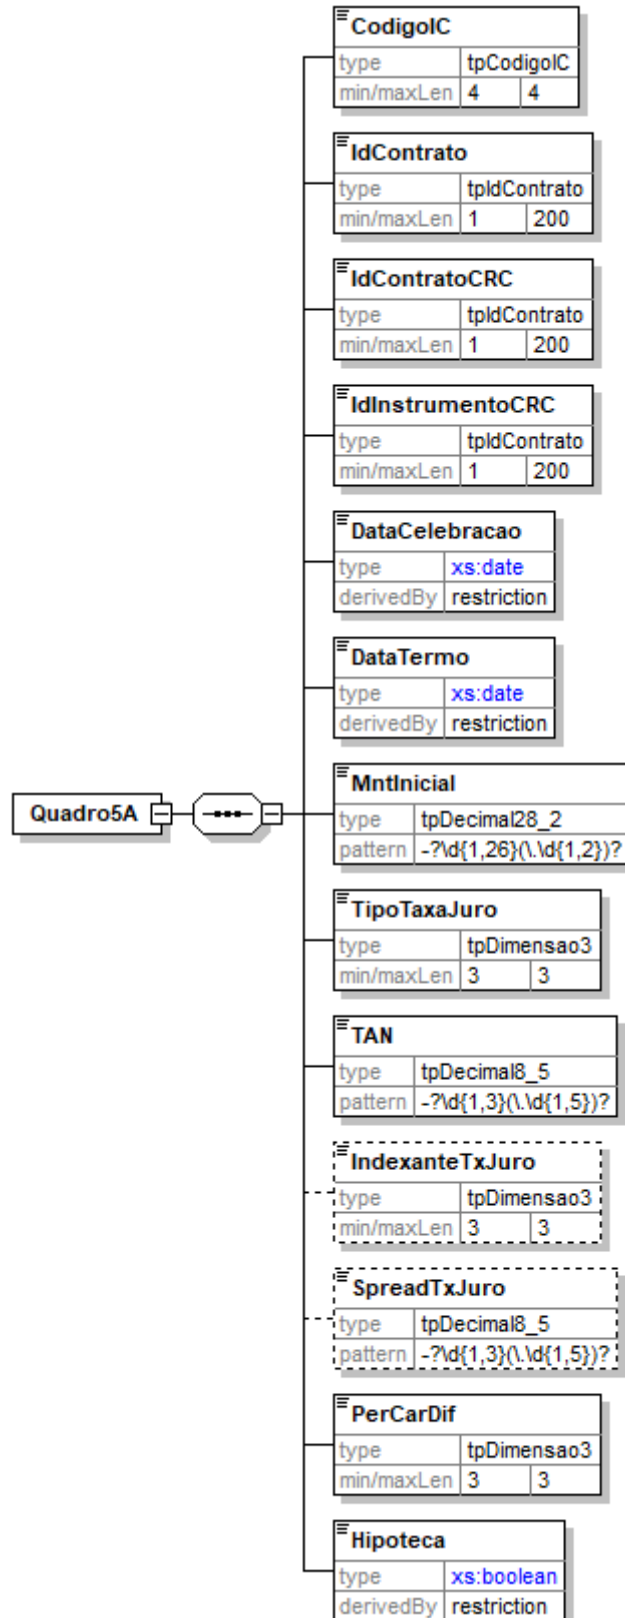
Quadro5A

CodigoIC

| type | tpCodigoIC | |
|---|---|---|
| min/maxLen | 4 | 4 |

IdContrato

| type | tpIdContrato | |
|---|---|---|
| min/maxLen | 1 | 200 |

IdContratoCRC

| type | tpIdContrato | |
|---|---|---|
| min/maxLen | 1 | 200 |

IdInstrumentoCRC

| type | tpIdContrato | |
|---|---|---|
| min/maxLen | 1 | 200 |

DataCelebracao

| type | xs:date |
|---|---|
| derivedBy | restriction |

DataTermo

| type | xs:date |
|---|---|
| derivedBy | restriction |

MntInicial

| type | tpDecimal28_2 |
|---|---|
| pattern | -?\d{1,26}(\.\d{1,2})? |

TipoTaxaJuro

| type | tpDimensao3 | |
|---|---|---|
| min/maxLen | 3 | 3 |

TAN

| type | tpDecimal8_5 |
|---|---|
| pattern | -?\d{1,3}(\.\d{1,5})? |

IndexanteTxJuro

| type | tpDimensao3 | |
|---|---|---|
| min/maxLen | 3 | 3 |

SpreadTxJuro

| type | tpDecimal8_5 |
|---|---|
| pattern | -?\d{1,3}(\.\d{1,5})? |

PerCarDif

| type | tpDimensao3 | |
|---|---|---|
| min/maxLen | 3 | 3 |

Hipoteca

| type | xs:boolean |
|---|---|
| derivedBy | restriction |